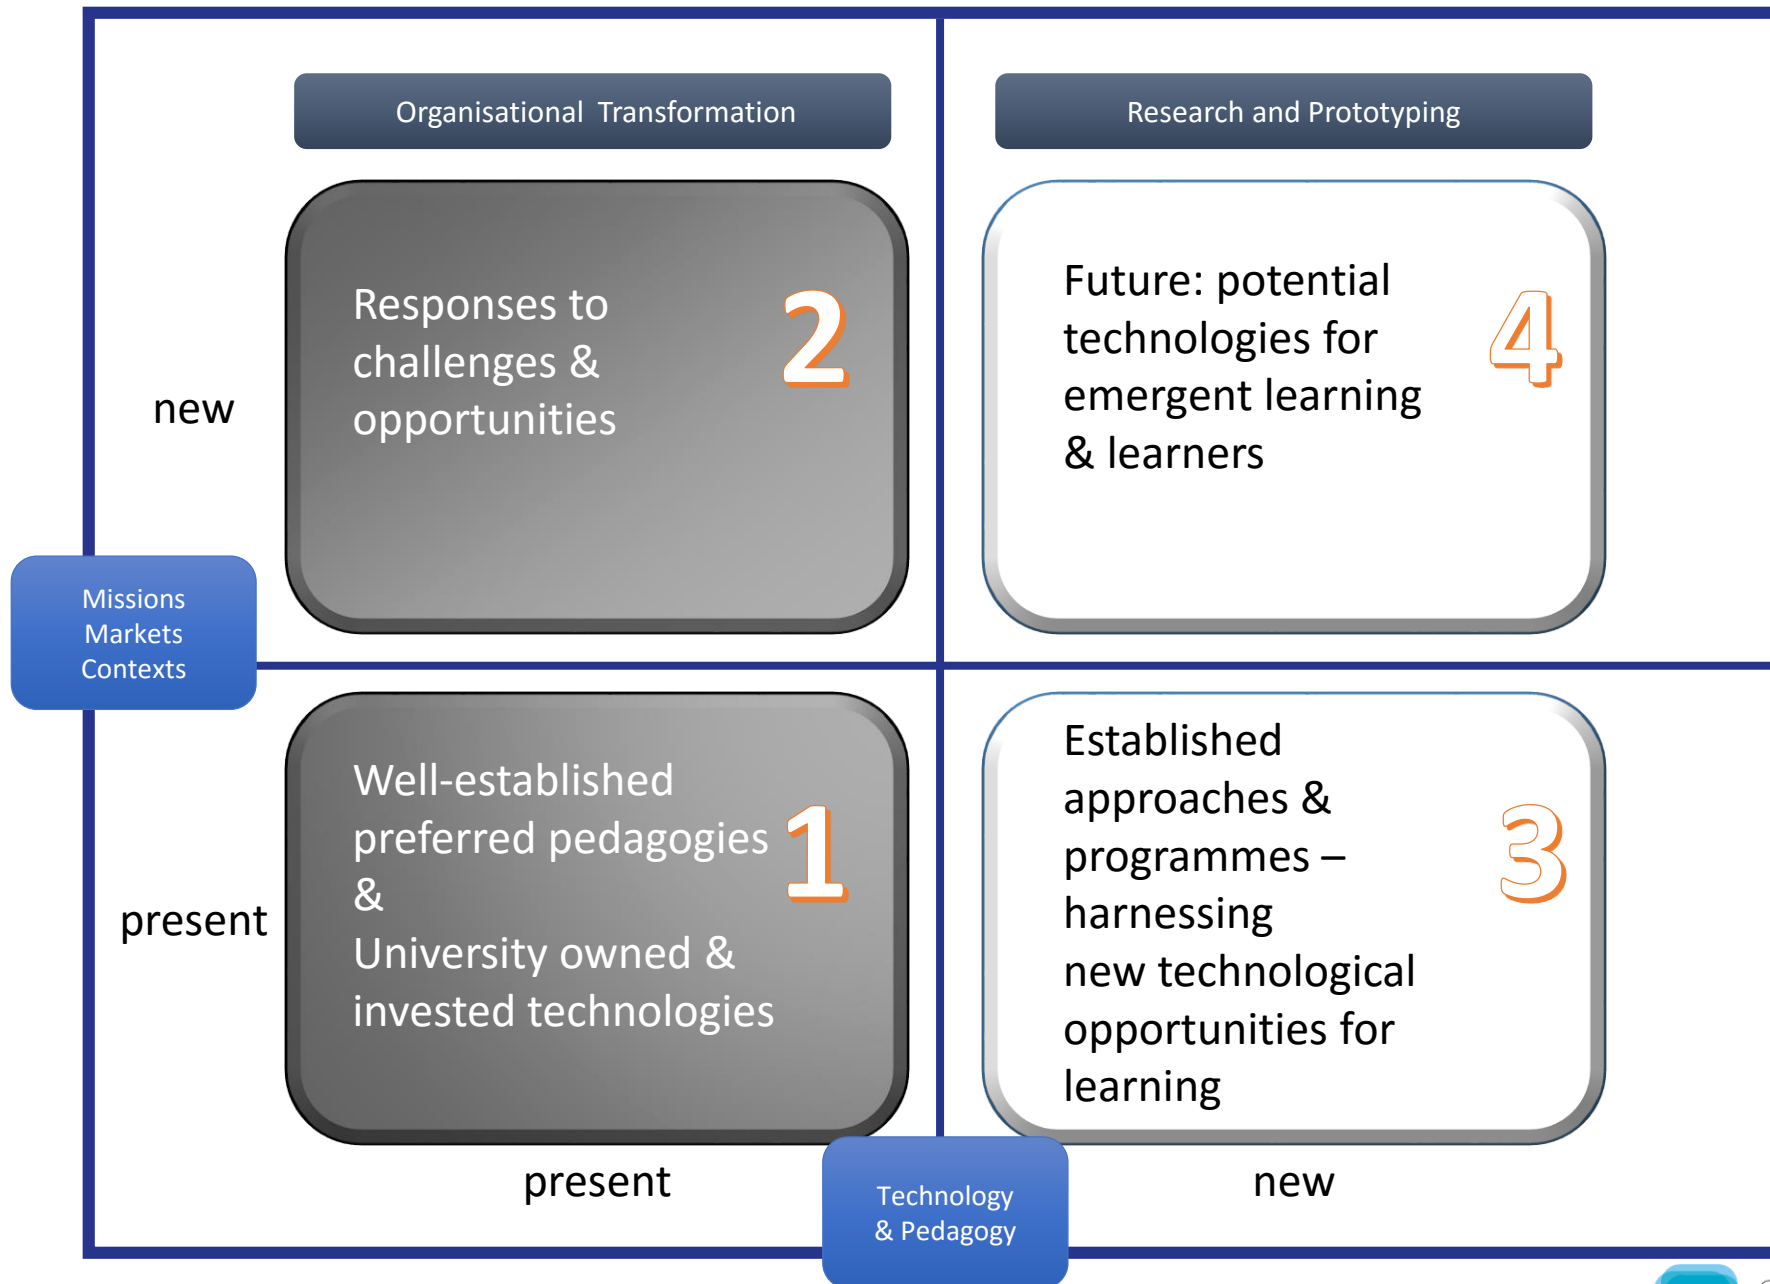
Organisational Transformation

Research and Prototyping

new

Responses to challenges & opportunities

2

Future: potential technologies for emergent learning & learners

4

Missions
Markets
Contexts

present

Well-established preferred pedagogies &
University owned & invested technologies

1

Established approaches & programmes – harnessing
new technological opportunities for learning

3

present

Technology
& Pedagogy

new